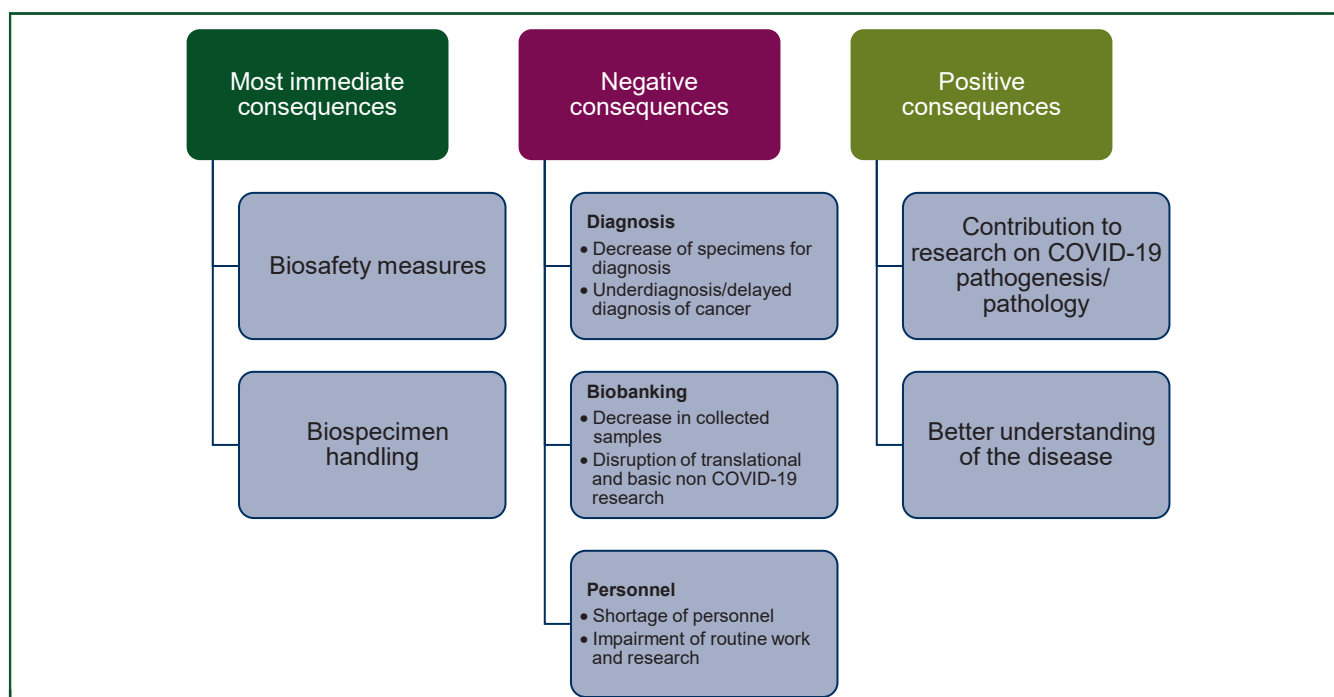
Most immediate consequences

Biosafety measures

Biospecimen handling

Negative consequences

Diagnosis
• Decrease of specimens for diagnosis
• Underdiagnosis/delayed diagnosis of cancer

Biobanking
• Decrease in collected samples
• Disruption of translational and basic non COVID-19 research

Personnel
• Shortage of personnel
• Impairment of routine work and research

Positive consequences

Contribution to research on COVID-19 pathogenesis/ pathology

Better understanding of the disease